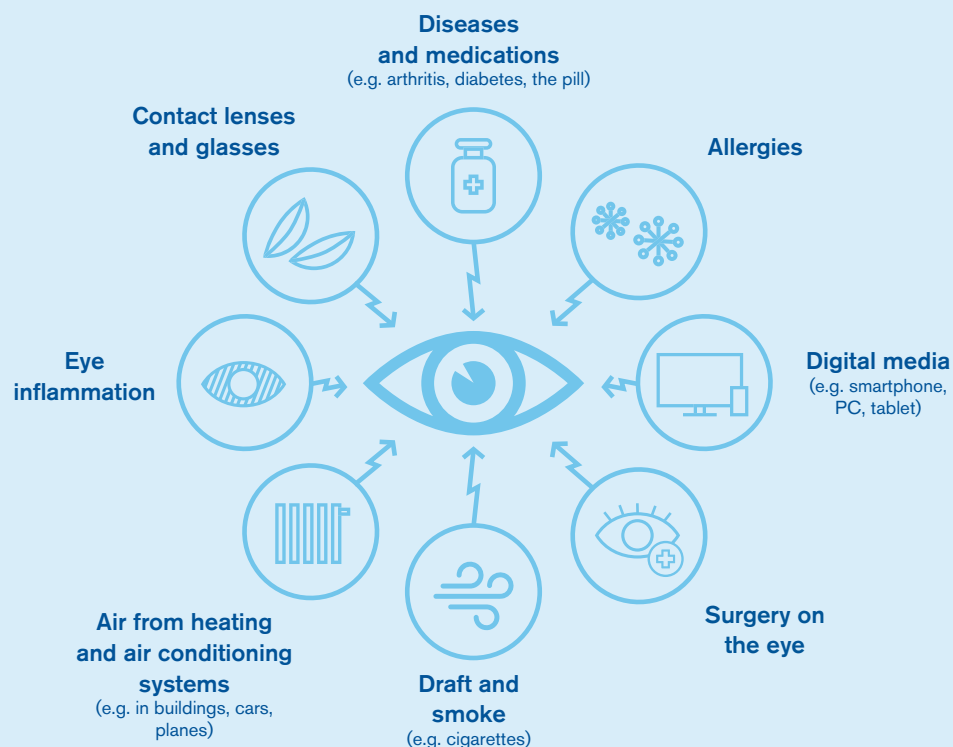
Diseases and medications
(e.g. arthritis, diabetes, the pill)

Contact lenses and glasses

Allergies

Eye inflammation

Digital media
(e.g. smartphone, PC, tablet)

Air from heating and air conditioning systems
(e.g. in buildings, cars, planes)

Draft and smoke
(e.g. cigarettes)

Surgery on the eye